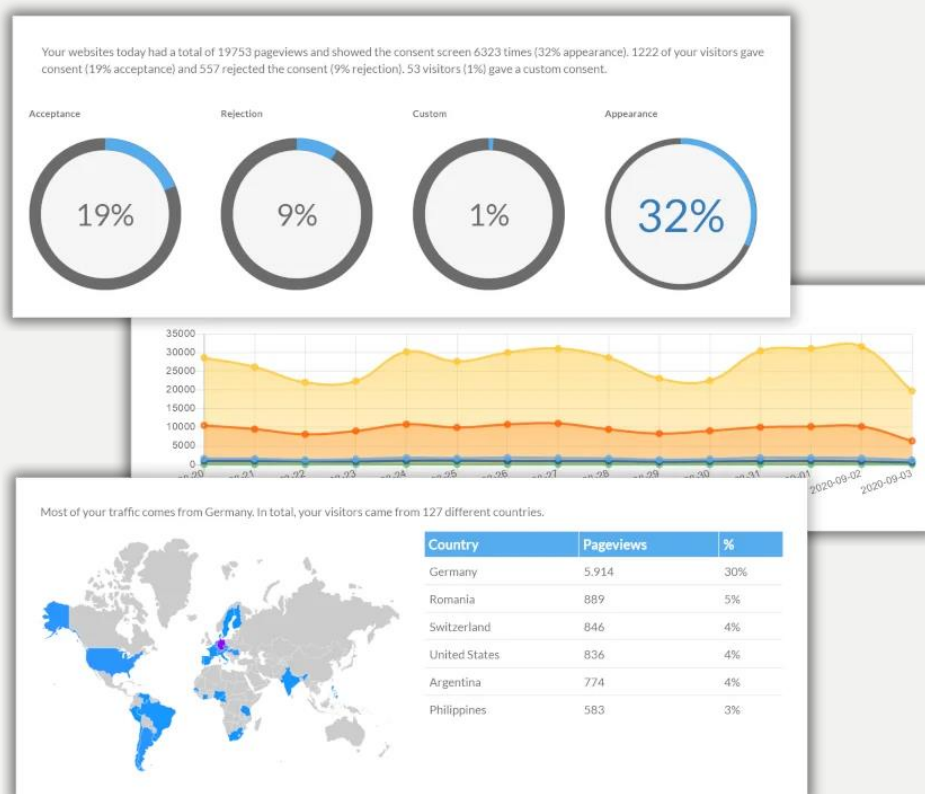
Your websites today had a total of 19753 pageviews and showed the consent screen 6323 times (32% appearance). 1222 of your visitors gave consent (19% acceptance) and 557 rejected the consent (9% rejection). 53 visitors (1%) gave a custom consent.

Acceptance

19%

Rejection

9%

Custom

1%

Appearance

32%

35000
30000
25000
20000
15000
10000
5000
0

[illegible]20
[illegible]21
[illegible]22
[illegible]23
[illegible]24
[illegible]25
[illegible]26
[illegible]27
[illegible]28
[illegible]29
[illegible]30
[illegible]31
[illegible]01
2020-09-02
2020-09-03

Most of your traffic comes from Germany. In total, your visitors came from 127 different countries.

| Country | Pageviews | % |
|---|---|---|
| Germany | 5.914 | 30% |
| Romania | 889 | 5% |
| Switzerland | 846 | 4% |
| United States | 836 | 4% |
| Argentina | 774 | 4% |
| Philippines | 583 | 3% |